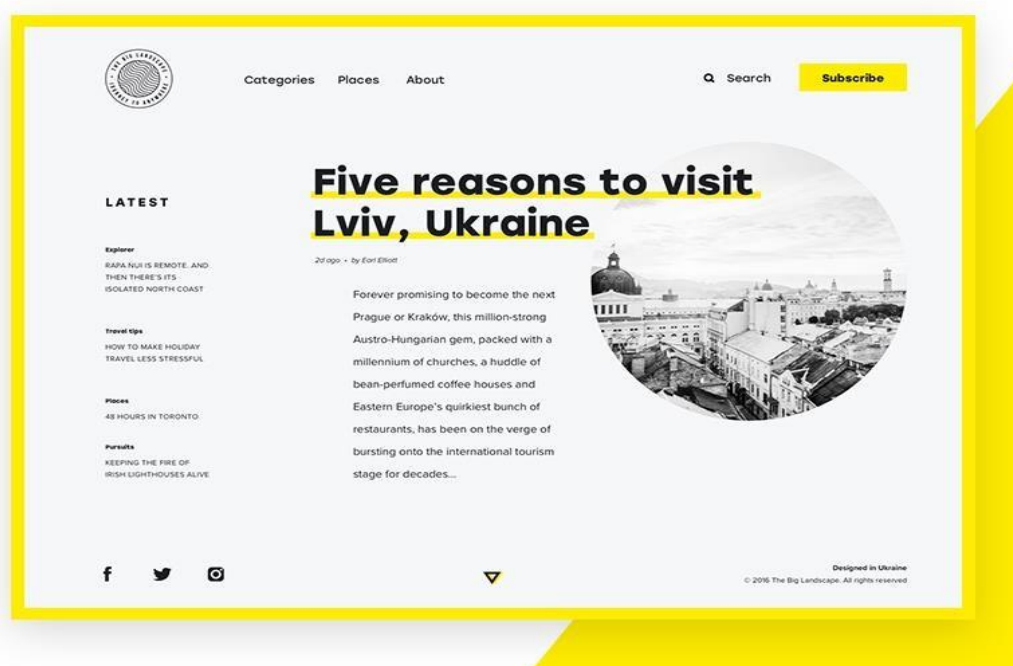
THE BIG LANDSCAPE JOURNEY TO ANYWHERE

Categories Places About

Search Subscribe

LATEST

Explorer

RAPA NUI IS REMOTE. AND THEN THERE'S ITS ISOLATED NORTH COAST

Travel tips

HOW TO MAKE HOLIDAY TRAVEL LESS STRESSFUL

Places

48 HOURS IN TORONTO

Pursuits

KEEPING THE FIRE OF IRISH LIGHTHOUSES ALIVE

Five reasons to visit Lviv, Ukraine

2d ago • by Earl Elliott

Forever promising to become the next Prague or Kraków, this million-strong Austro-Hungarian gem, packed with a millennium of churches, a huddle of bean-perfumed coffee houses and Eastern Europe's quirkiest bunch of restaurants, has been on the verge of bursting onto the international tourism stage for decades...

Designed in Ukraine

© 2016 The Big Landscape. All rights reserved